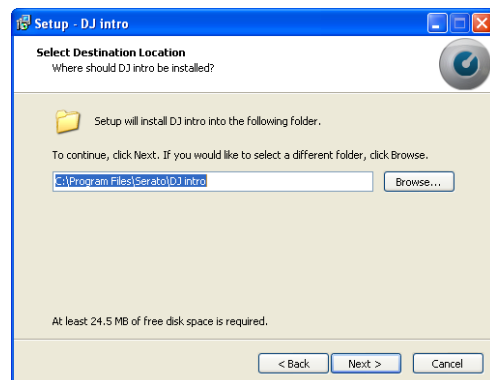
Setup - DJ intro

Select Destination Location
Where should DJ intro be installed?

Setup will install DJ intro into the following folder.

To continue, click Next. If you would like to select a different folder, click Browse.

C:\Program Files\Serato\DJ intro

Browse...

At least 24.5 MB of free disk space is required.

< Back
Next >
Cancel